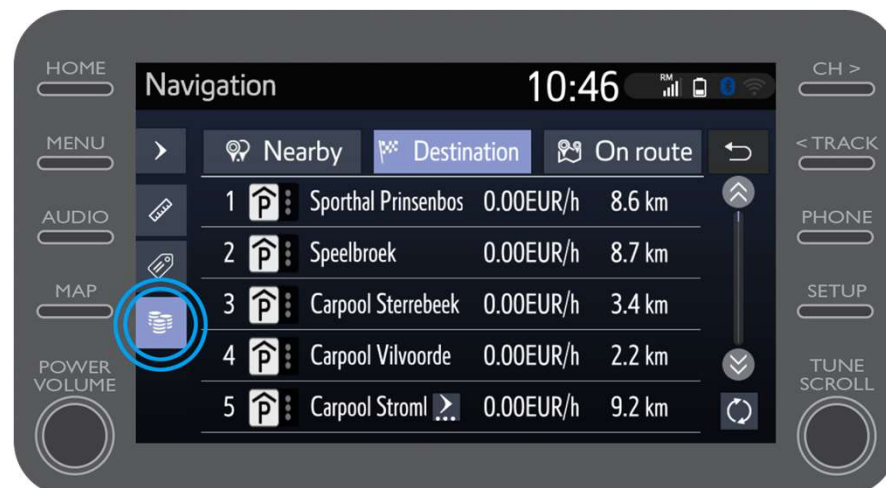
HOME

MENU

AUDIO

MAP

POWER VOLUME

Navigation

10:46

RM

Nearby

Destination

On route

| | | | | |
|---|---|---|---|---|
| 1 | P | Sporthal Prinsenbos | 0.00EUR/h | 8.6 km |
| 2 | P | Speelbroek | 0.00EUR/h | 8.7 km |
| 3 | P | Carpool Sterrebeek | 0.00EUR/h | 3.4 km |
| 4 | P | Carpool Vilvoorde | 0.00EUR/h | 2.2 km |
| 5 | P | Carpool Stroml | 0.00EUR/h | 9.2 km |

CH >

< TRACK

PHONE

SETUP

TUNE SCROLL